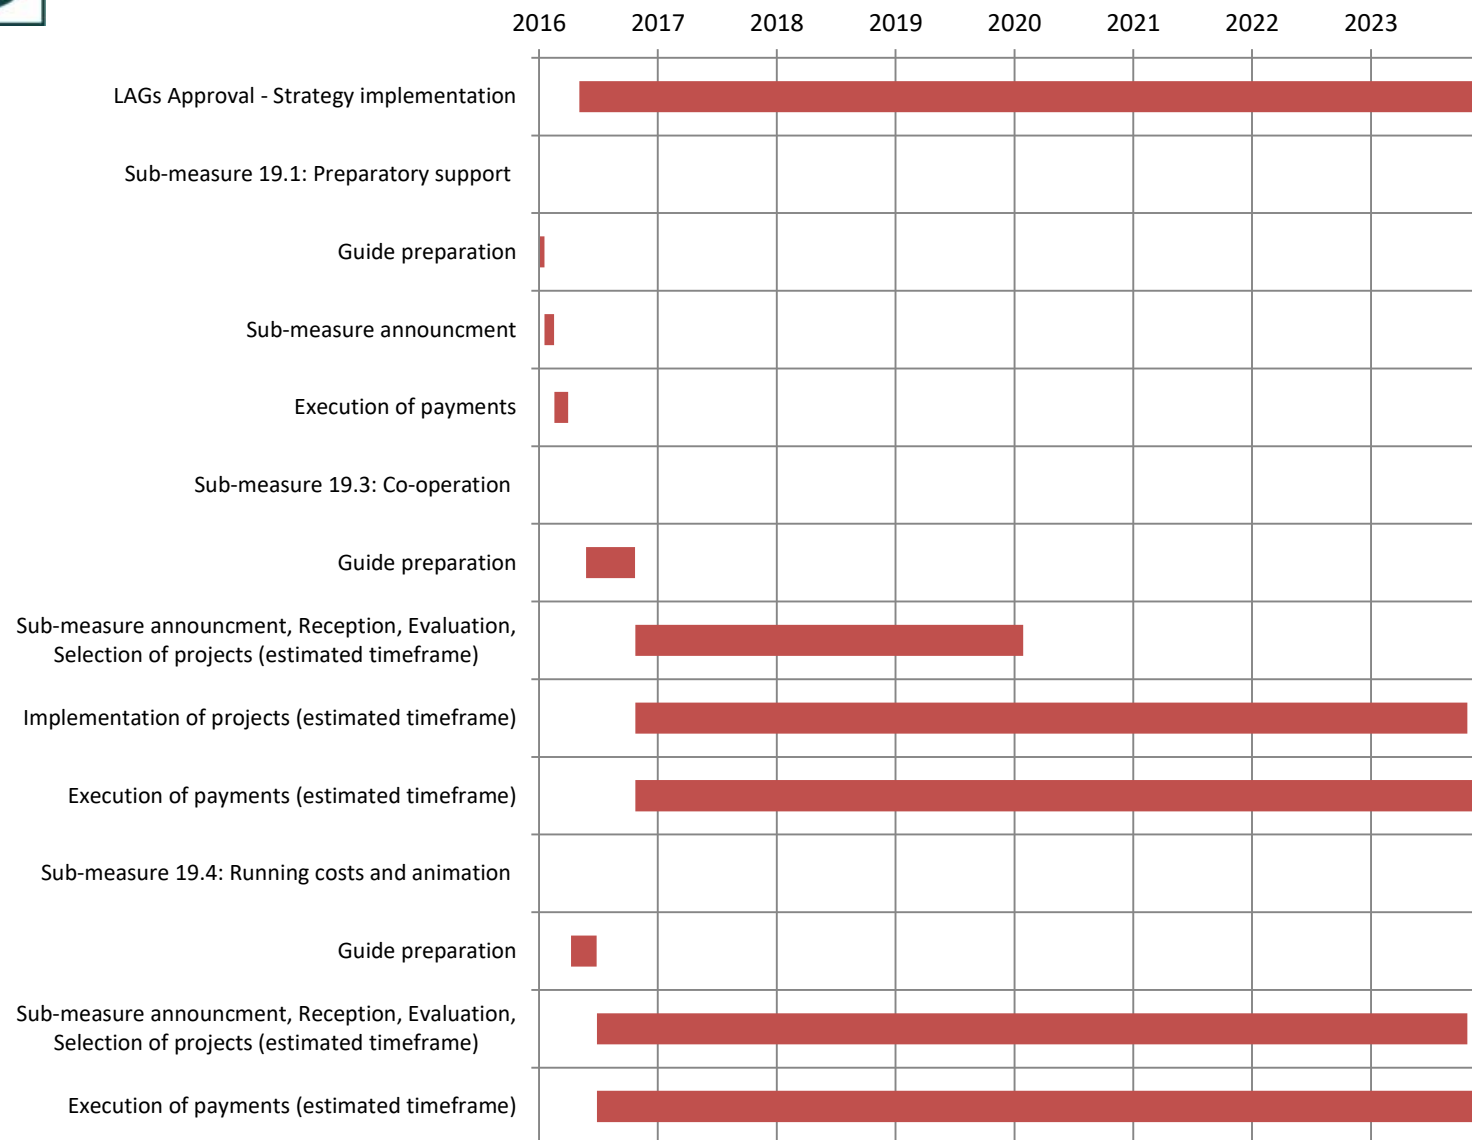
2016 2017 2018 2019 2020 2021 2022 2023

LAGs Approval - Strategy implementation

Sub-measure 19.1: Preparatory support

Guide preparation

Sub-measure announcment

Execution of payments

Sub-measure 19.3: Co-operation

Guide preparation

Sub-measure announcment, Reception, Evaluation, Selection of projects (estimated timeframe)

Implementation of projects (estimated timeframe)

Execution of payments (estimated timeframe)

Sub-measure 19.4: Running costs and animation

Guide preparation

Sub-measure announcment, Reception, Evaluation, Selection of projects (estimated timeframe)

Execution of payments (estimated timeframe)